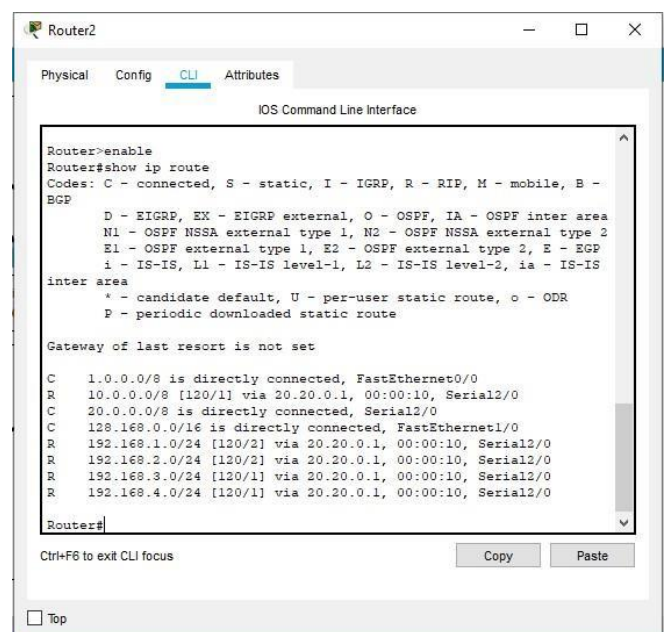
Router2

Physical Config CLI Attributes

IOS Command Line Interface

Router>enable
Router#show ip route
Codes: C - connected, S - static, I - IGRP, R - RIP, M - mobile, B - BGP
D - EIGRP, EX - EIGRP external, O - OSPF, IA - OSPF inter area
N1 - OSPF NSSA external type 1, N2 - OSPF NSSA external type 2
E1 - OSPF external type 1, E2 - OSPF external type 2, E - EGP
i - IS-IS, L1 - IS-IS level-1, L2 - IS-IS level-2, ia - IS-IS inter area
* - candidate default, U - per-user static route, o - ODR
P - periodic downloaded static route

Gateway of last resort is not set

C 1.0.0.0/8 is directly connected, FastEthernet0/0
R 10.0.0.0/8 [120/1] via 20.20.0.1, 00:00:10, Serial2/0
C 20.0.0.0/8 is directly connected, Serial2/0
C 128.168.0.0/16 is directly connected, FastEthernet1/0
R 192.168.1.0/24 [120/2] via 20.20.0.1, 00:00:10, Serial2/0
R 192.168.2.0/24 [120/2] via 20.20.0.1, 00:00:10, Serial2/0
R 192.168.3.0/24 [120/1] via 20.20.0.1, 00:00:10, Serial2/0
R 192.168.4.0/24 [120/1] via 20.20.0.1, 00:00:10, Serial2/0

Router#

Ctrl+F6 to exit CLI focus

Copy Paste

Top